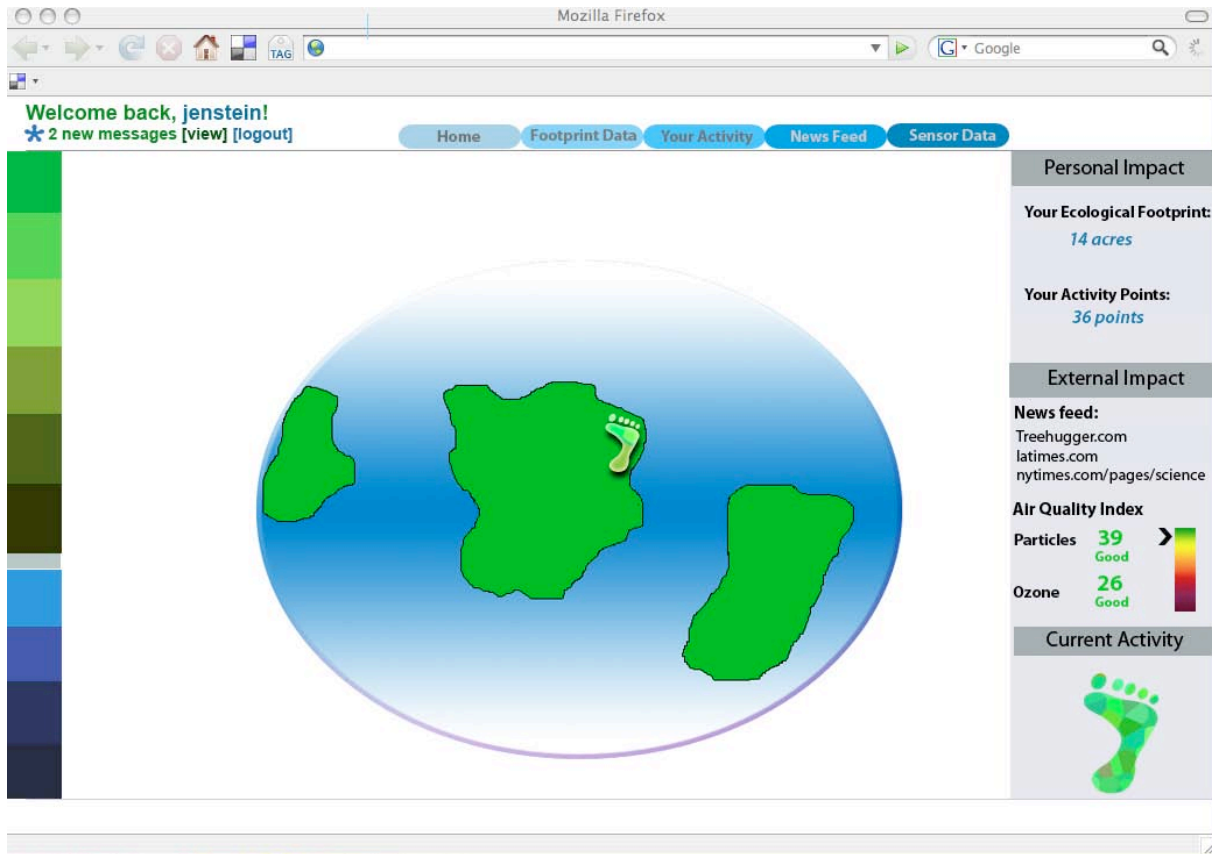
Mozilla Firefox

TAG

Google

Welcome back, jenstein!
2 new messages [view] [logout]

Home
Footprint Data
Your Activity
News Feed
Sensor Data

Personal Impact

Your Ecological Footprint:
14 acres

Your Activity Points:
36 points

External Impact

News feed:
Treehugger.com
latimes.com
nytimes.com/pages/science

Air Quality Index
Particles 39 Good
Ozone 26 Good

Current Activity